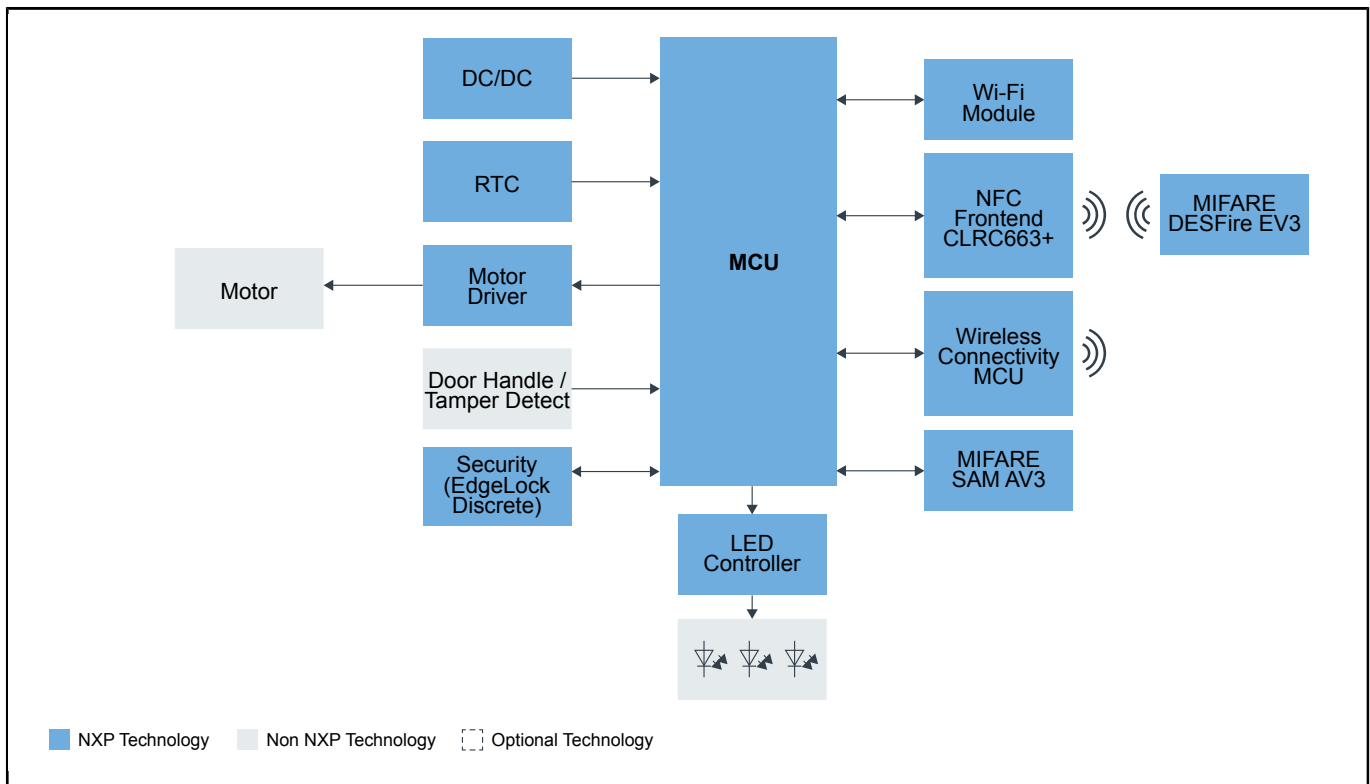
DC/DC

RTC

Motor

Motor Driver

Door Handle / Tamper Detect

Security (EdgeLock Discrete)

MCU

LED Controller

Wi-Fi Module

NFC Frontend CLRC663+

MIFARE DESFire EV3

Wireless Connectivity MCU

MIFARE SAM AV3

NXP Technology

Non NXP Technology

Optional Technology